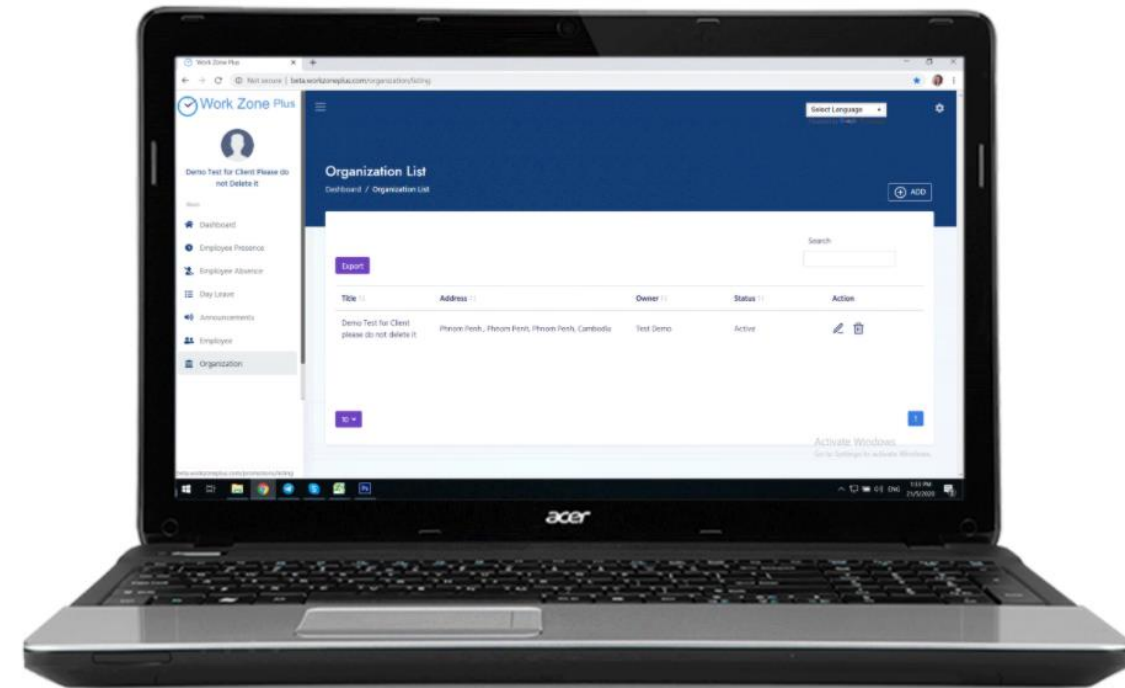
Work Zone Plus

Not secure | beta.workzoneplus.com/organization/listing

Work Zone Plus

Demo Test for Client Please do not Delete it

Main

Dashboard

Employee Presence

Employee Absence

Day Leave

Announcements

Employee

Organization

Select Language

Organization List

Dashboard / Organization List

ADD

Search

Export

| Title | Address | Owner | Status | Action |
|---|---|---|---|---|
| Demo Test for Client please do not delete it | Phnom Penh, Phnom Penh, Phnom Penh, Cambodia | Test Demo | Active | |

10

1

Activate Windows
Go to Settings to activate Windows.

ENG

acer